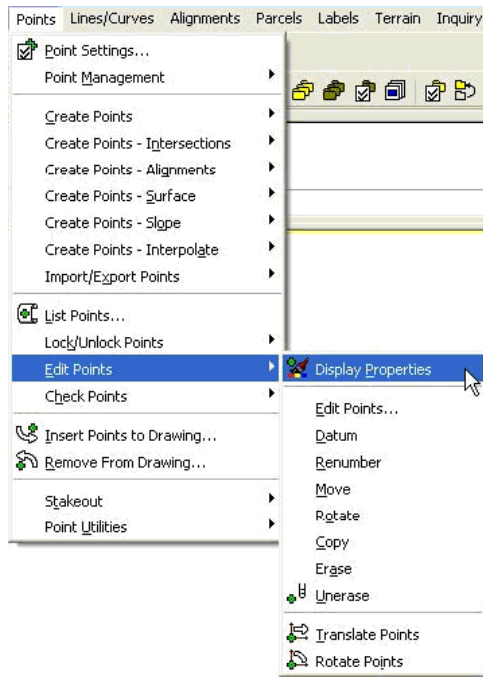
Points Lines/Curves Alignments Parcels Labels Terrain Inquiry

Point Settings...
Point Management

Create Points
Create Points - Intersections
Create Points - Alignments
Create Points - Surface
Create Points - Slope
Create Points - Interpolate
Import/Export Points

List Points...
Lock/Unlock Points
Edit Points
Check Points

Insert Points to Drawing...
Remove From Drawing...

Stakeout
Point Utilities

Display Properties

Edit Points...
Datum
Renumber
Move
Rotate
Copy
Erase
Unerase

Translate Points
Rotate Points